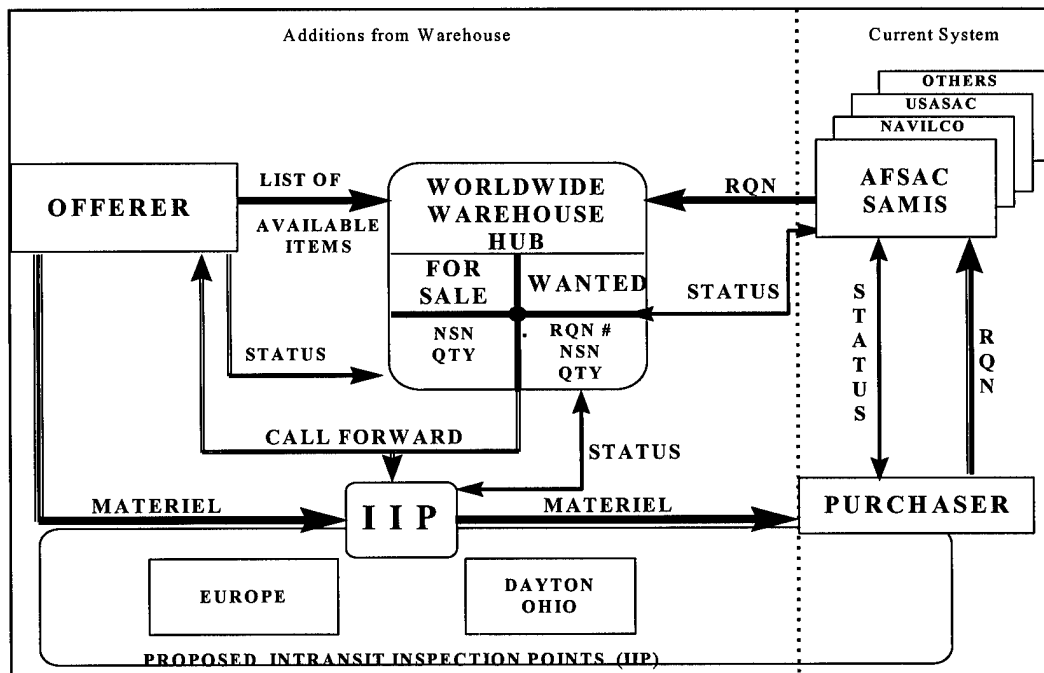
Additions from Warehouse

Current System

OTHERS

USASAC

NAVILCO

OFFERER

LIST OF

AVAILABLE ITEMS

WORLDWIDE WAREHOUSE HUB

FOR SALE

WANTED

NSN QTY

RQN # NSN QTY

RQN

AFSAC SAMIS

STATUS

STATUS

STATUS

RQN

CALL FORWARD

STATUS

MATERIEL

IIP

MATERIEL

PURCHASER

EUROPE

DAYTON OHIO

PROPOSED INTRANSIT INSPECTION POINTS (IIP)